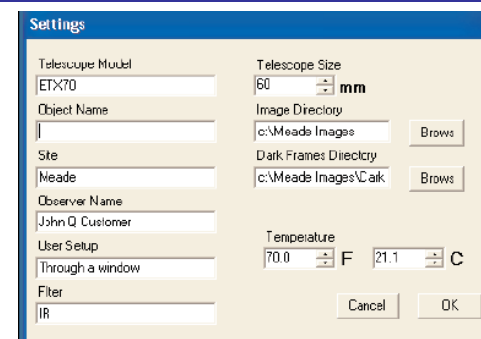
Settings

Telescope Model
ETX70

Object Name
|

Site
Meade

Observer Name
John Q Customer

User Setup
Through a window

Filter
IR

Telescope Size
60 mm

Image Directory
c:\Meade Images
Brows

Dark Frames Directory
c:\Meade Images\Dark
Brows

Temperature
70.0 F
21.1 C

Cancel
OK